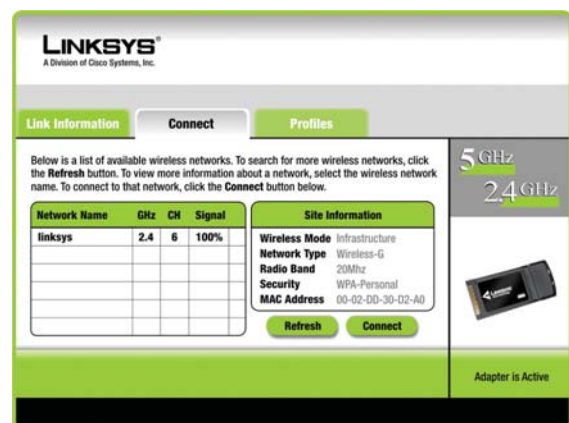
LINKSYS®
A Division of Cisco Systems, Inc.

Link Information
Connect
Profiles

Below is a list of available wireless networks. To search for more wireless networks, click the Refresh button. To view more information about a network, select the wireless network name. To connect to that network, click the Connect button below.

| Network Name | GHz | CH | Signal |
|---|---|---|---|
| linksys | 2.4 | 6 | 100% |
| | | | |
| | | | |
| | | | |
| | | | |
| | | | |

Site Information
Wireless Mode Infrastructure
Network Type Wireless-G
Radio Band 20Mhz
Security WPA-Personal
MAC Address 00-02-DD-30-D2-A0

Refresh
Connect

5 GHz
2.4 GHz

Adapter is Active